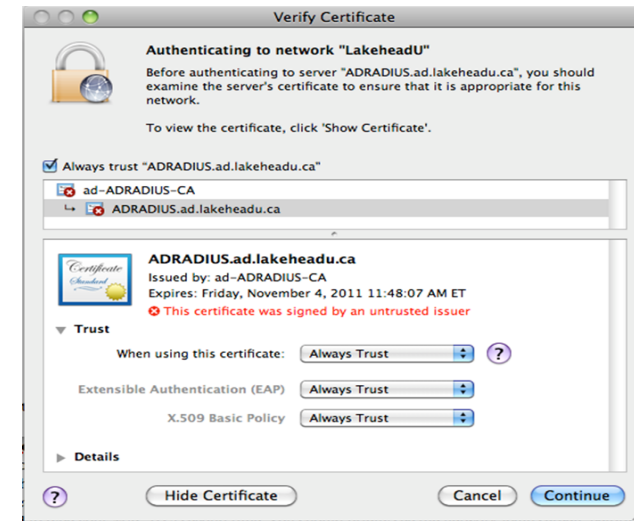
Verify Certificate

Authenticating to network "LakeheadU"

Before authenticating to server "ADRADIUS.ad.lakeheadu.ca", you should examine the server's certificate to ensure that it is appropriate for this network.

To view the certificate, click 'Show Certificate'.

Always trust "ADRADIUS.ad.lakeheadu.ca"

ad-ADRADIUS-CA

ADRADIUS.ad.lakeheadu.ca

Certificate Standard

ADRADIUS.ad.lakeheadu.ca

Issued by: ad-ADRADIUS-CA

Expires: Friday, November 4, 2011 11:48:07 AM ET

This certificate was signed by an untrusted issuer

Trust

When using this certificate: Always Trust

?

Extensible Authentication (EAP) Always Trust

X.509 Basic Policy Always Trust

Details

?

Hide Certificate

Cancel

Continue